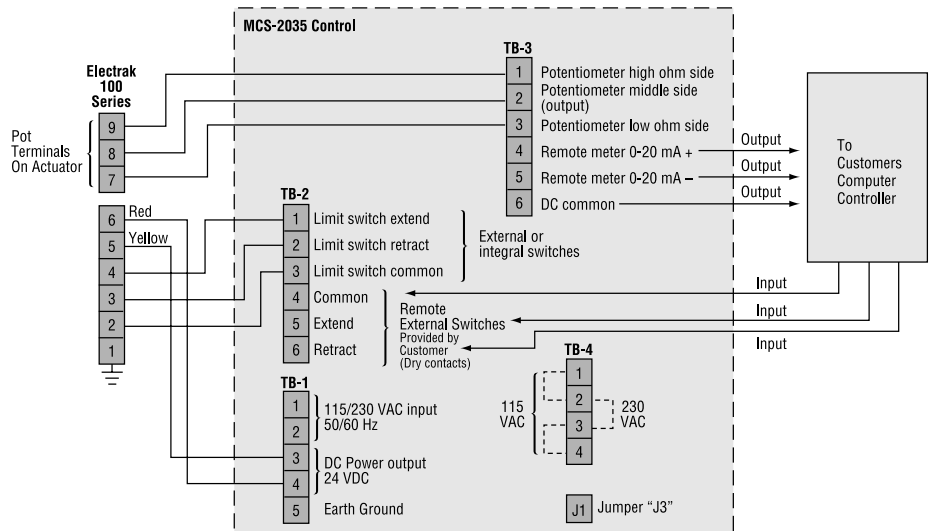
MCS-2035 Control

TB-3

Electrak 100 Series

1 Potentiometer high ohm side
2 Potentiometer middle side (output)
3 Potentiometer low ohm side
4 Remote meter 0-20 mA +
5 Remote meter 0-20 mA –
6 DC common

Output
Output
Output

To Customers Computer Controller

Pot Terminals On Actuator

9
8
7

6 Red
5 Yellow
4
3
2
1

TB-2

1 Limit switch extend
2 Limit switch retract
3 Limit switch common

External or integral switches

4 Common
5 Extend
6 Retract

Remote External Switches
Provided by Customer (Dry contacts)

Input
Input
Input

TB-4

1
2
3
4

115 VAC
230 VAC

TB-1

1
2
115/230 VAC input 50/60 Hz

3
4
DC Power output 24 VDC

5 Earth Ground

J1 Jumper "J3"